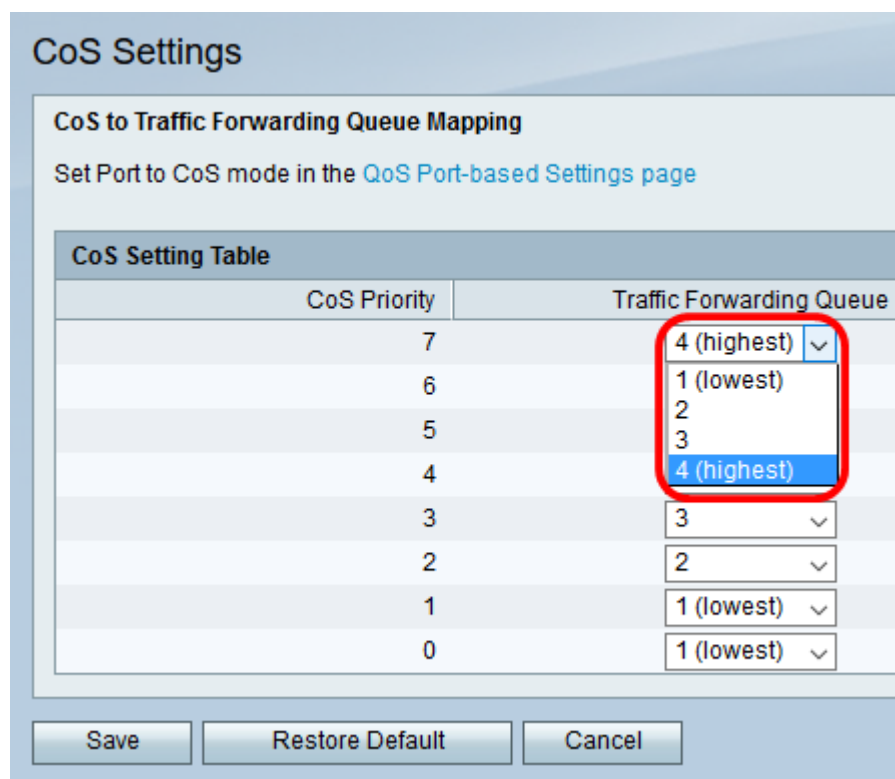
CoS Settings

CoS to Traffic Forwarding Queue Mapping

Set Port to CoS mode in the QoS Port-based Settings page

CoS Setting Table

| CoS Priority | Traffic Forwarding Queue |
|---|---|
| 7 | 4 (highest) |
| 6 | 1 (lowest) |
| 5 | 2 |
| 4 | 3 |
| | 4 (highest) |
| 3 | 3 |
| 2 | 2 |
| 1 | 1 (lowest) |
| 0 | 1 (lowest) |

Save Restore Default Cancel